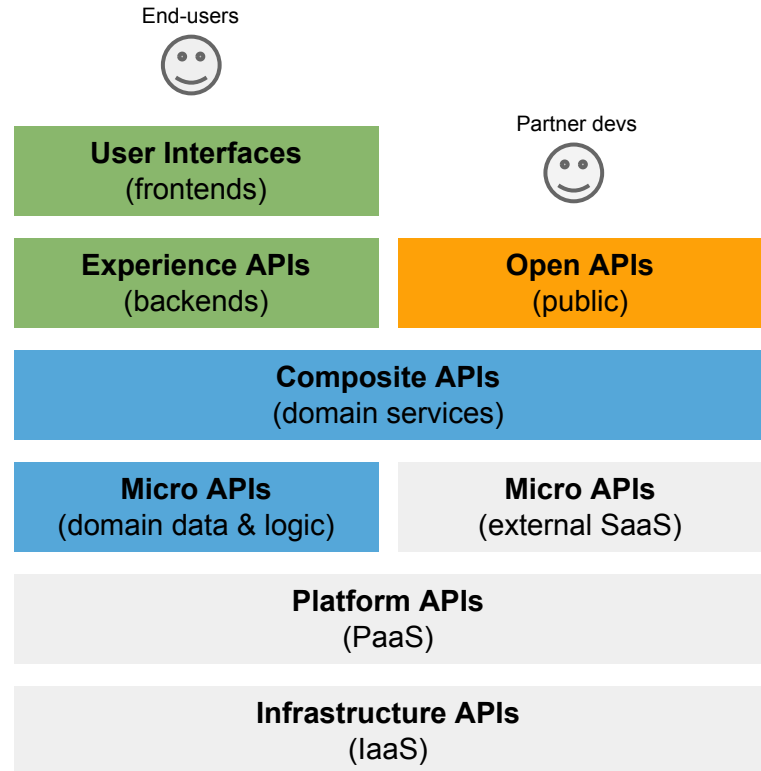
End-users

User Interfaces
(frontends)

Partner devs

Experience APIs
(backends)

Open APIs
(public)

Composite APIs
(domain services)

Micro APIs
(domain data & logic)

Micro APIs
(external SaaS)

Platform APIs
(PaaS)

Infrastructure APIs
(IaaS)